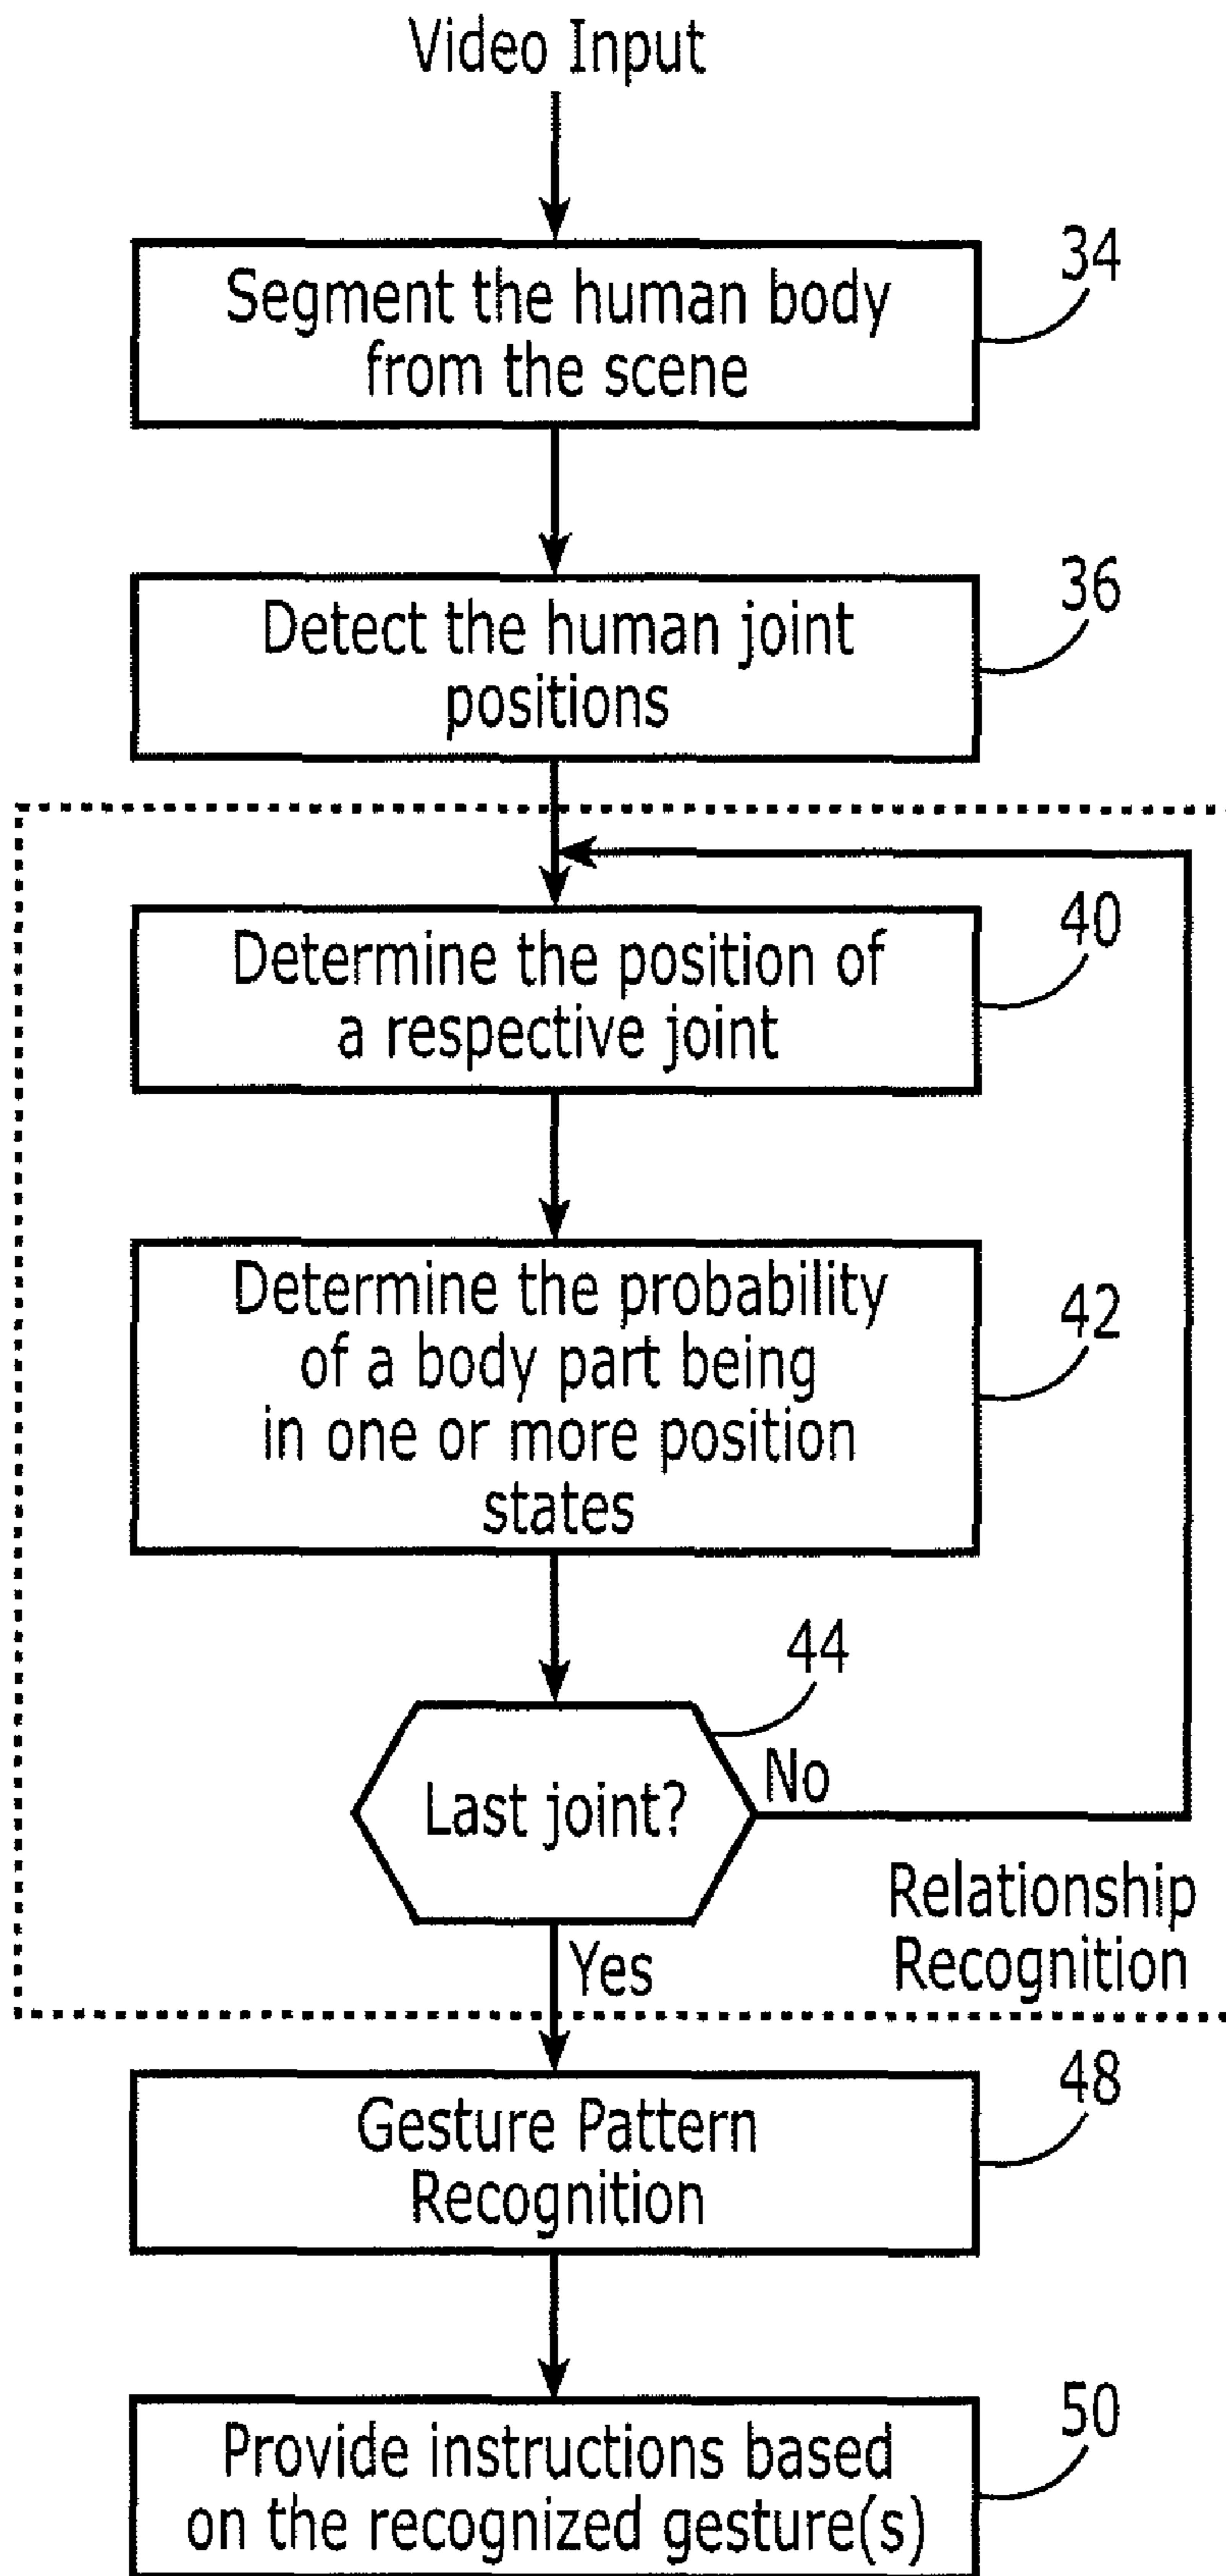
Video Input

Segment the human body from the scene

34

Detect the human joint positions

36

Determine the position of a respective joint

40

Determine the probability of a body part being in one or more position states

42

44

Last joint?

No

Yes

Relationship Recognition

Gesture Pattern Recognition

48

Provide instructions based on the recognized gesture(s)

50